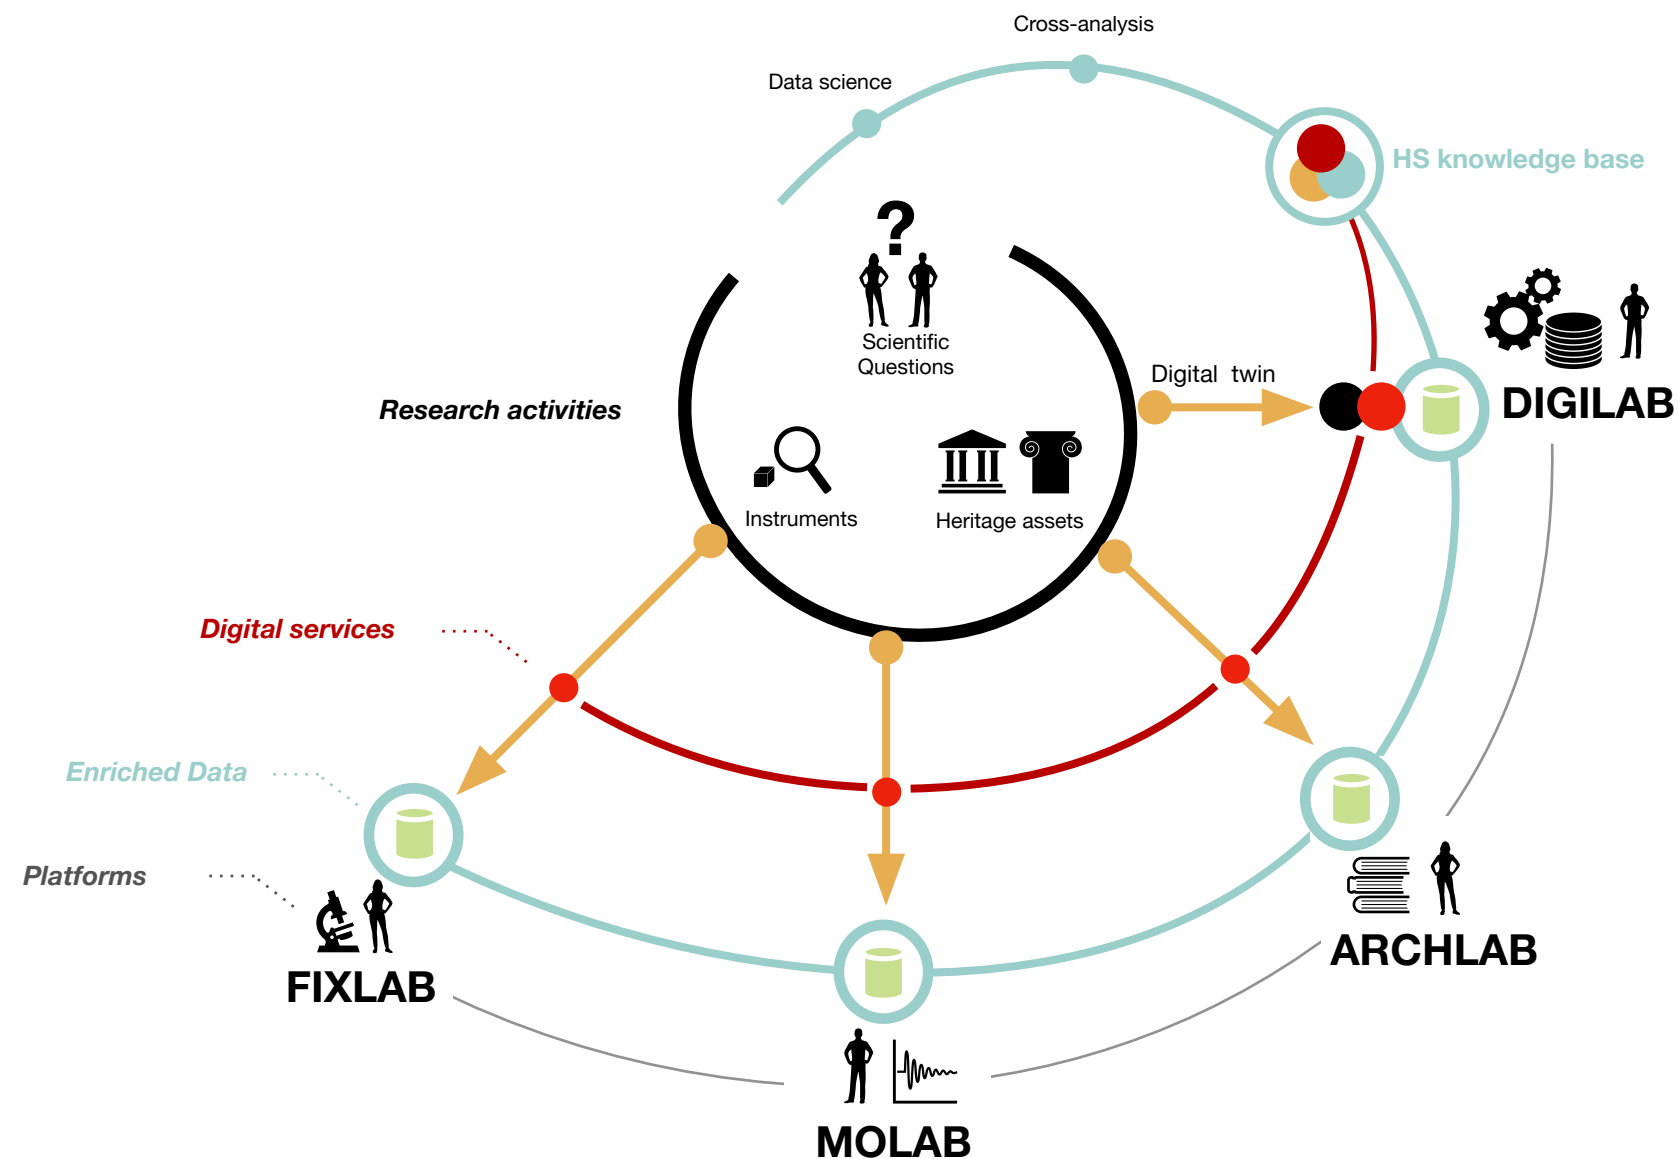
Cross-analysis

Data science

HS knowledge base

Scientific Questions

Research activities

Digital twin

DIGILAB

Instruments

Heritage assets

Digital services

Enriched Data

Platforms

FIXLAB

ARCHLAB

MOLAB